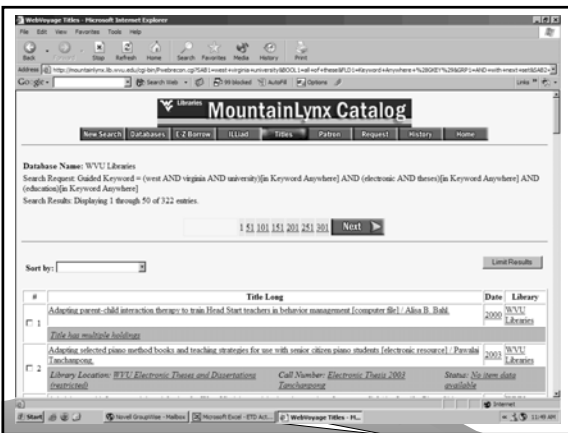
WebVoyage Titles - Microsoft Internet Explorer

File Edit View Favorites Tools Help

Back Forward Stop Refresh Home Search Favorites Media History Print

Address http://mountainlynx.lib.wvu.edu/cgi-bin/Pwebrecon.cgi?SAB1=west+virginia+university&BOOL1=all+of+these&FLD1=Keyword+Anywhere+%28GKEY%29&GRP1=AND+with+next+set&SAB2=

Google Search Web 59 blocked AutoFill Options Links

Libraries MountainLynx Catalog

New Search Databases E-Z Borrow ILLiad Titles Patron Request History Home

Database Name: WVU Libraries
Search Request: Guided Keyword = (west AND virginia AND university)[in Keyword Anywhere] AND (electronic AND theses)[in Keyword Anywhere] AND (education)[in Keyword Anywhere]
Search Results: Displaying 1 through 50 of 322 entries.

1 51 101 151 201 251 301 Next

Sort by:

Limit Results

| # | Title Long | Date | Library |
|---|---|---|---|
| 1 | Adapting parent-child interaction therapy to train Head Start teachers in behavior management [computer file] / Alisa B. Bahl. | 2000 | WVU Libraries |
| | Title has multiple holdings | | |
| 2 | Adapting selected piano method books and teaching strategies for use with senior citizen piano students [electronic resource] / Pawalai Tanchappong. | 2003 | WVU Libraries |
| | Library Location: WVU Electronic Theses and Dissertations (restricted) Call Number: Electronic Thesis 2003 Tanchappong Status: No item data available | | |

Internet

Start Novell GroupWise - Mailbox Microsoft Excel - ETD Act... WebVoyage Titles - M... 11:45 AM